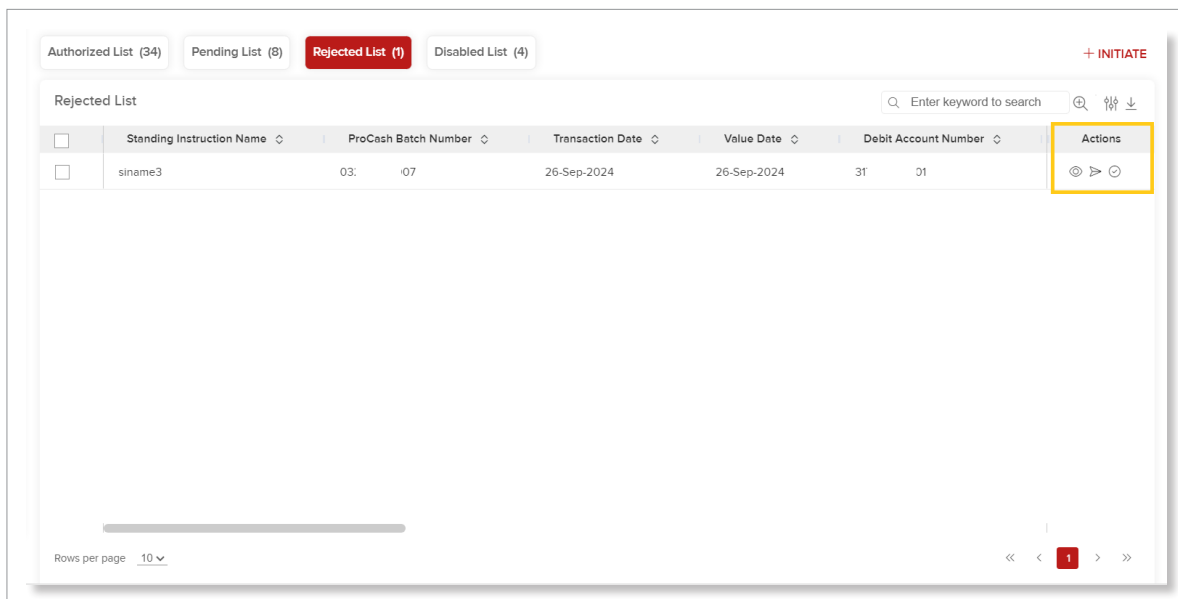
Authorized List (34) Pending List (8) Rejected List (1) Disabled List (4)

+ INITIATE

Rejected List

Enter keyword to search

| | Standing Instruction Name | ProCash Batch Number | Transaction Date | Value Date | Debit Account Number | Actions |
|---|---|---|---|---|---|---|
| | siname3 | 03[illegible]07 | 26-Sep-2024 | 26-Sep-2024 | 31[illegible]01 | |

Rows per page 10

1